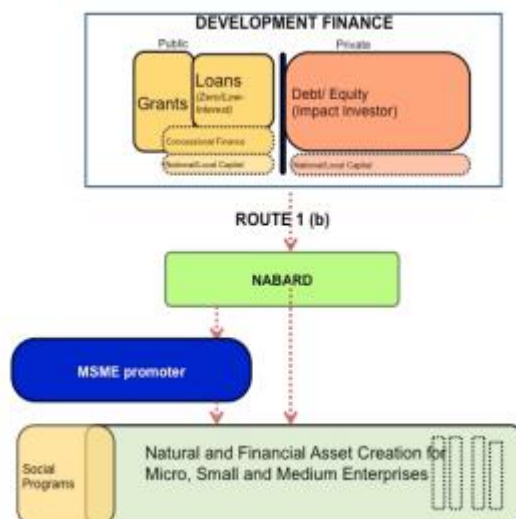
DEVELOPMENT FINANCE

Public

Private

Grants

Loans
(Zero/Low-Interest)

Debt/ Equity
(impact Investor)

Concessional Finance

National/Local Capital

National/Local Capital

ROUTE 1 (b)

NABARD

MSME promoter

Social Programs

Natural and Financial Asset Creation for Micro, Small and Medium Enterprises